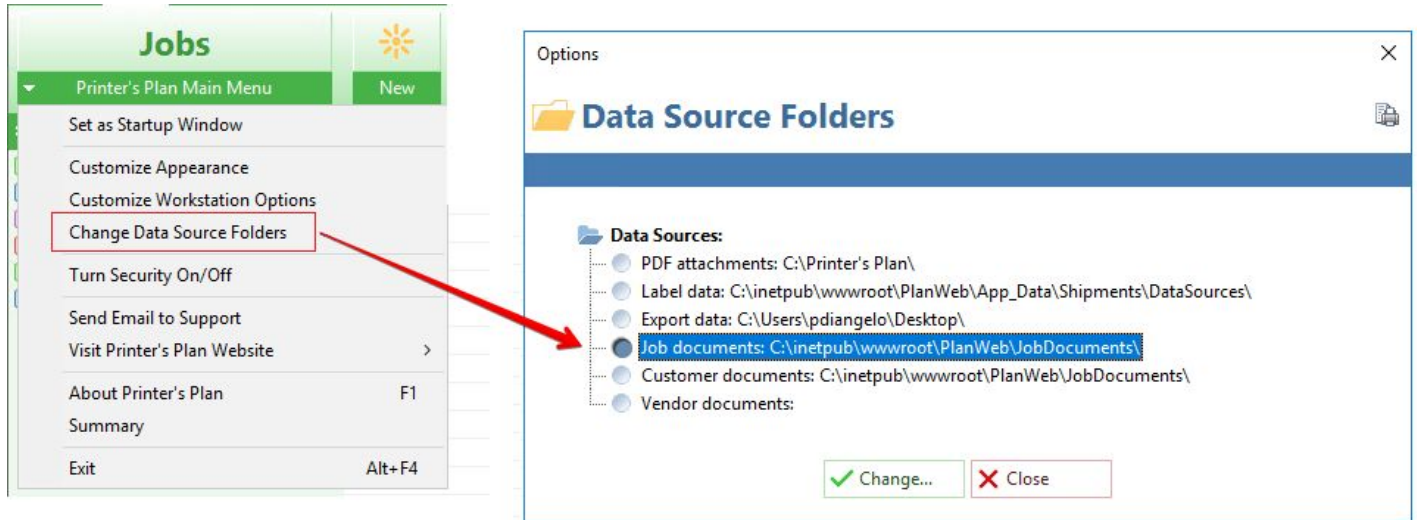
Jobs

New

Printer's Plan Main Menu

Set as Startup Window

Customize Appearance

Customize Workstation Options

Change Data Source Folders

Turn Security On/Off

Send Email to Support

Visit Printer's Plan Website

About Printer's Plan F1

Summary

Exit Alt+F4

Options

Data Source Folders

Data Sources:

PDF attachments: C:\Printer's Plan\

Label data: C:\inetpub\wwwroot\PlanWeb\App_Data\Shipments\DataSources\

Export data: C:\Users\pdiangelo\Desktop\

Job documents: C:\inetpub\wwwroot\PlanWeb\JobDocuments\

Customer documents: C:\inetpub\wwwroot\PlanWeb\JobDocuments\

Vendor documents:

Change...

Close